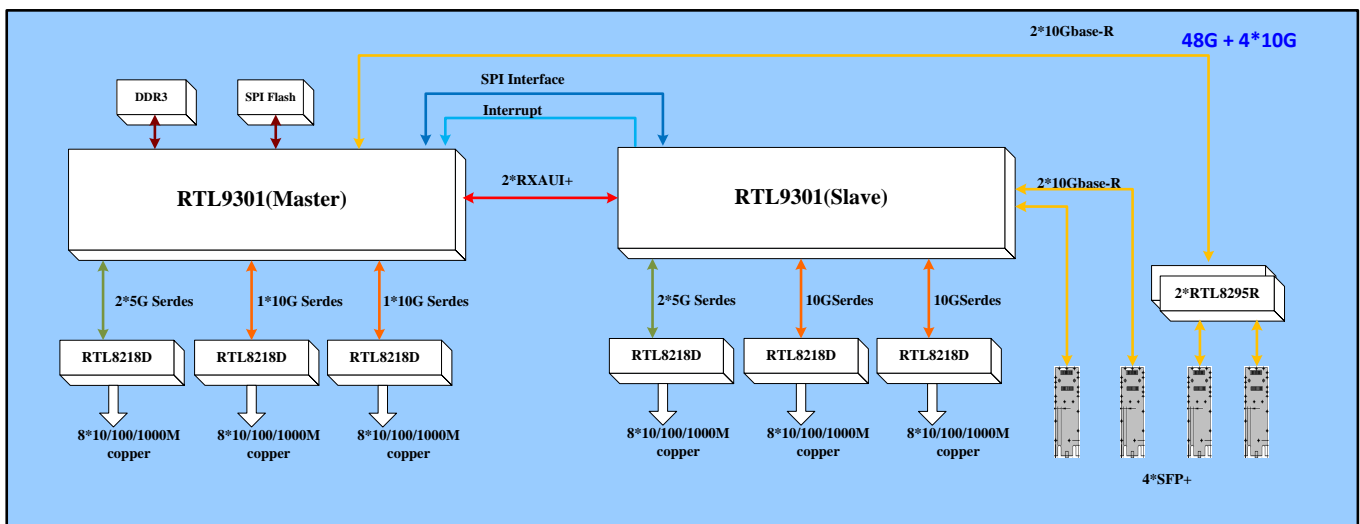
2*10Gbase-R

48G + 4*10G

SPI Interface

Interrupt

DDR3

SPI Flash

RTL9301(Master)

2*RXAUI+

RTL9301(Slave)

2*10Gbase-R

2*RTL8295R

2*5G Serdes

1*10G Serdes

1*10G Serdes

2*5G Serdes

10GSerdes

10GSerdes

RTL8218D

RTL8218D

RTL8218D

RTL8218D

RTL8218D

RTL8218D

8*10/100/1000M copper

8*10/100/1000M copper

8*10/100/1000M copper

8*10/100/1000M copper

8*10/100/1000M copper

8*10/100/1000M copper

4*SFP+